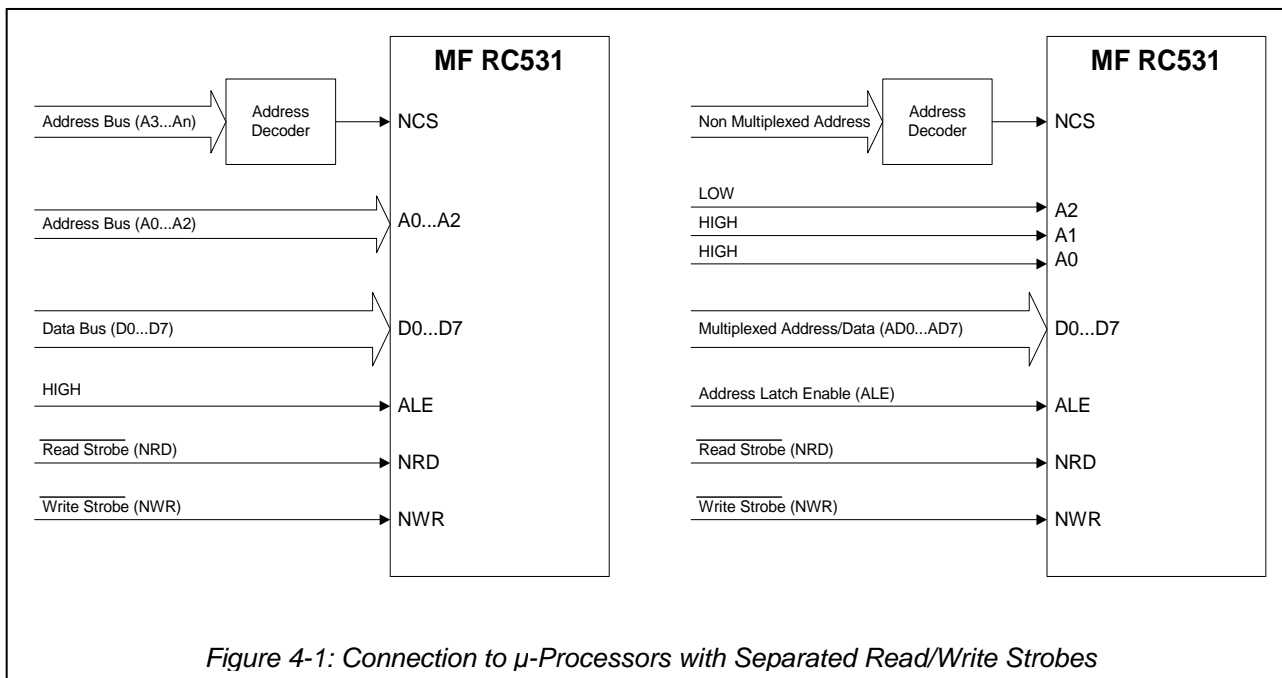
MF RC531

Address Bus (A3...An)
Address Decoder
NCS

Address Bus (A0...A2)
A0...A2

Data Bus (D0...D7)
D0...D7

HIGH
ALE

$\overline{\text{Read Strobe}}$ (NRD)
NRD

$\overline{\text{Write Strobe}}$ (NWR)
NWR

MF RC531

Non Multiplexed Address
Address Decoder
NCS

LOW
A2
HIGH
A1
HIGH
A0

Multiplexed Address/Data (AD0...AD7)
D0...D7

Address Latch Enable (ALE)
ALE

$\overline{\text{Read Strobe}}$ (NRD)
NRD

$\overline{\text{Write Strobe}}$ (NWR)
NWR

Figure 4-1: Connection to µ-Processors with Separated Read/Write Strobes